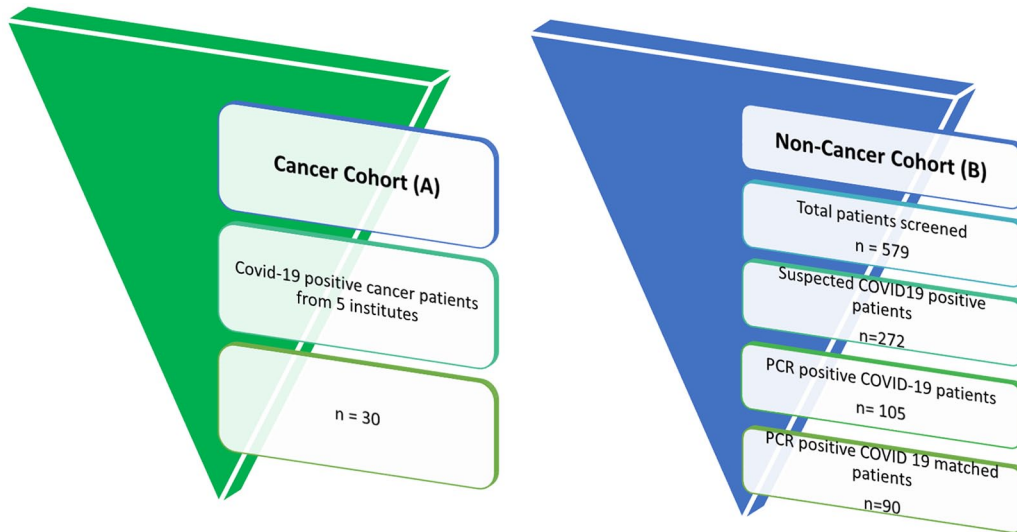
Cancer Cohort (A)

Covid-19 positive cancer patients from 5 institutes

n = 30

Non-Cancer Cohort (B)

Total patients screened
n = 579

Suspected COVID19 positive patients
n=272

PCR positive COVID-19 patients
n= 105

PCR positive COVID 19 matched patients
n=90